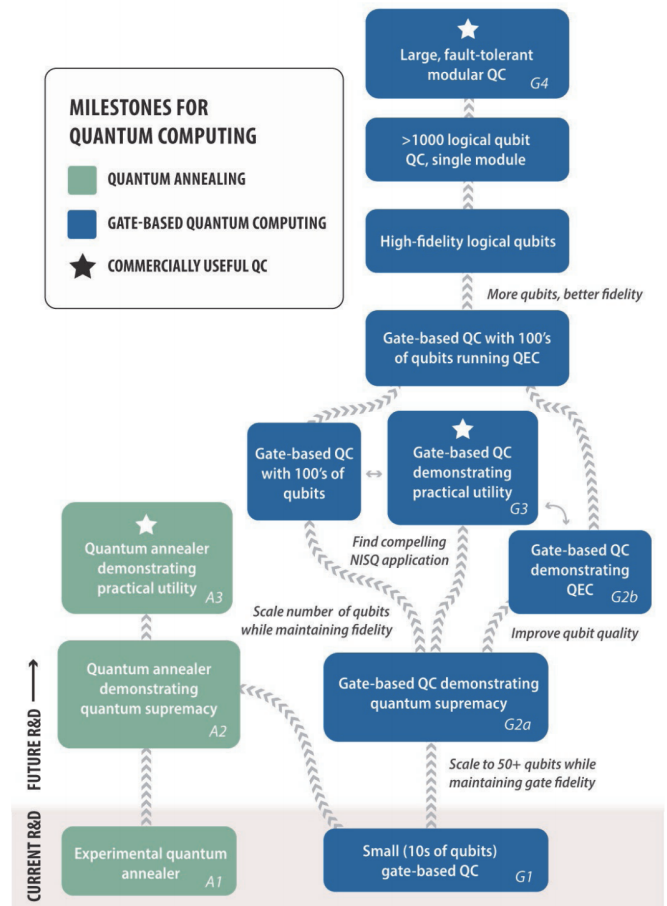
MILESTONES FOR QUANTUM COMPUTING

QUANTUM ANNEALING

GATE-BASED QUANTUM COMPUTING

COMMERCIALLY USEFUL QC

Large, fault-tolerant modular QC G4

>1000 logical qubit QC, single module

High-fidelity logical qubits

More qubits, better fidelity

Gate-based QC with 100's of qubits running QEC

Gate-based QC with 100's of qubits

Gate-based QC demonstrating practical utility G3

Quantum annealer demonstrating practical utility A3

Find compelling NISQ application

Gate-based QC demonstrating QEC G2b

Scale number of qubits while maintaining fidelity

Improve qubit quality

FUTURE R&D

Quantum annealer demonstrating quantum supremacy A2

Gate-based QC demonstrating quantum supremacy G2a

Scale to 50+ qubits while maintaining gate fidelity

CURRENT R&D

Experimental quantum annealer A1

Small (10s of qubits) gate-based QC G1